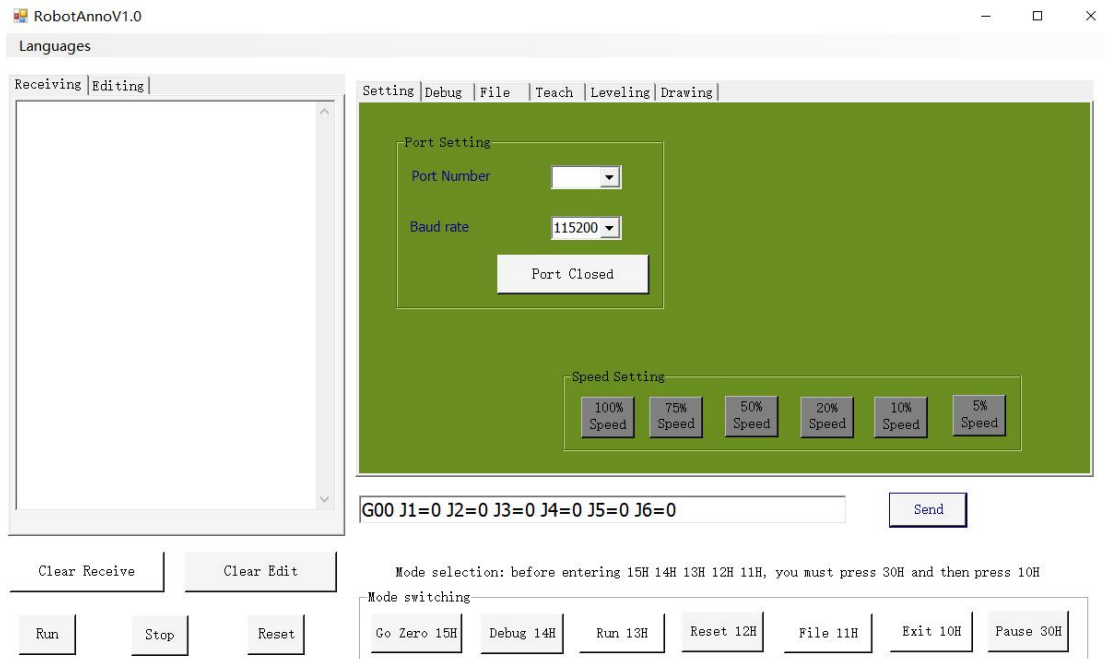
RobotAnnoV1.0

Languages

Receiving | Editing

Setting | Debug | File | Teach | Leveling | Drawing

Port Setting

Port Number

Baud rate 115200

Port Closed

Speed Setting

100% Speed

75% Speed

50% Speed

20% Speed

10% Speed

5% Speed

G00 J1=0 J2=0 J3=0 J4=0 J5=0 J6=0

Send

Clear Receive

Clear Edit

Mode selection: before entering 15H 14H 13H 12H 11H, you must press 30H and then press 10H

Mode switching

Run

Stop

Reset

Go Zero 15H

Debug 14H

Run 13H

Reset 12H

File 11H

Exit 10H

Pause 30H